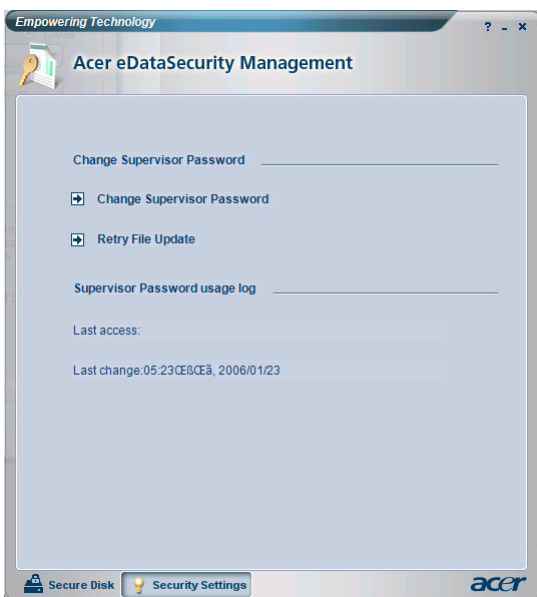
Empowering Technology

? _ ×

Acer eDataSecurity Management

Change Supervisor Password

Change Supervisor Password

Retry File Update

Supervisor Password usage log

Last access:

Last change:05:23ŒßŒã, 2006/01/23

Secure Disk

Security Settings

acer